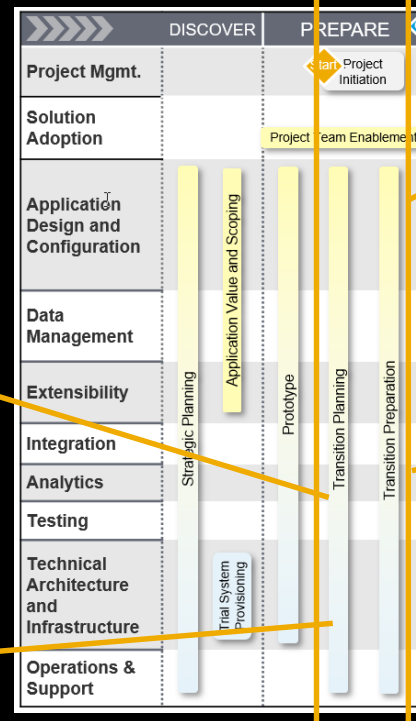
DISCOVER

PREPARE

Project Mgmt.

Start

Project Initiation

Solution Adoption

Project Team Enablement

Application Design and Configuration

Data Management

Extensibility

Integration

Analytics

Testing

Technical Architecture and Infrastructure

Operations & Support

Strategic Planning

Application Value and Scoping

Trial System Provisioning

Prototype

Transition Planning

Transition Preparation